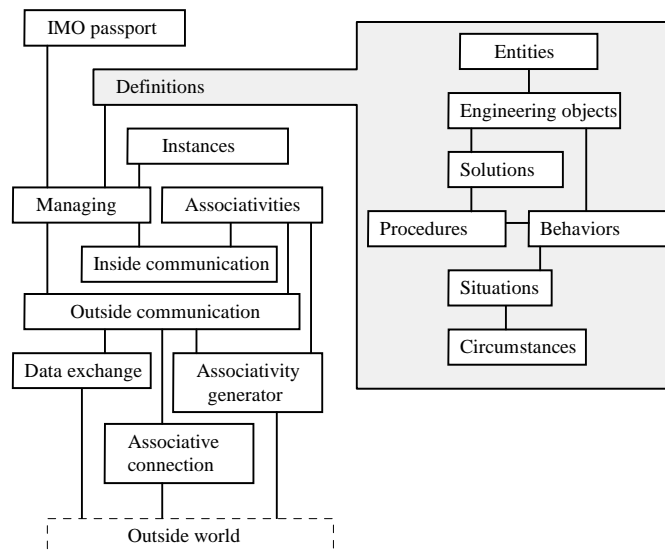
IMO passport

Definitions

Entities

Engineering objects

Solutions

Procedures

Behaviors

Situations

Circumstances

Instances

Managing

Associativities

Inside communication

Outside communication

Data exchange

Associativity generator

Associative connection

Outside world